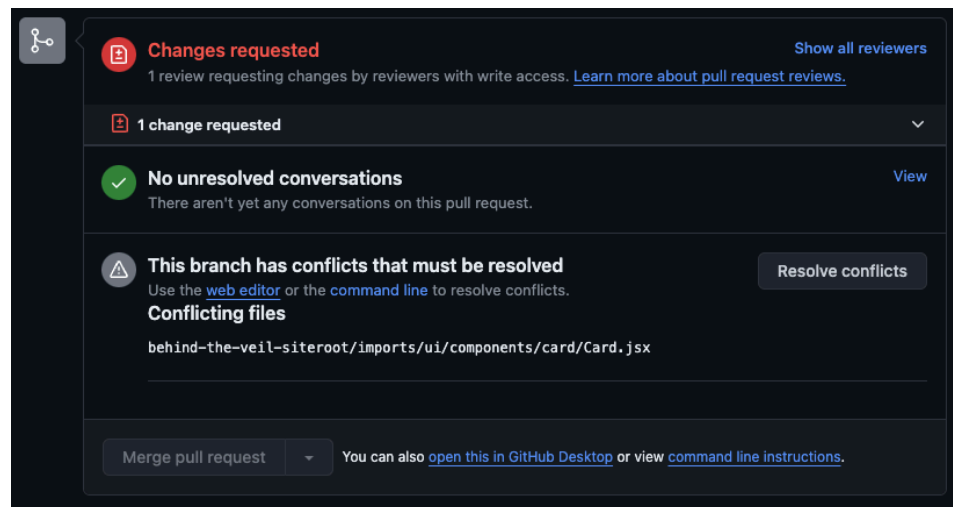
Changes requested
1 review requesting changes by reviewers with write access. Learn more about pull request reviews.

Show all reviewers

1 change requested

No unresolved conversations
There aren't yet any conversations on this pull request.

View

This branch has conflicts that must be resolved
Use the web editor or the command line to resolve conflicts.

Resolve conflicts

Conflicting files
behind-the-veil-siteroot/imports/ui/components/card/Card.jsx

Merge pull request

You can also open this in GitHub Desktop or view command line instructions.